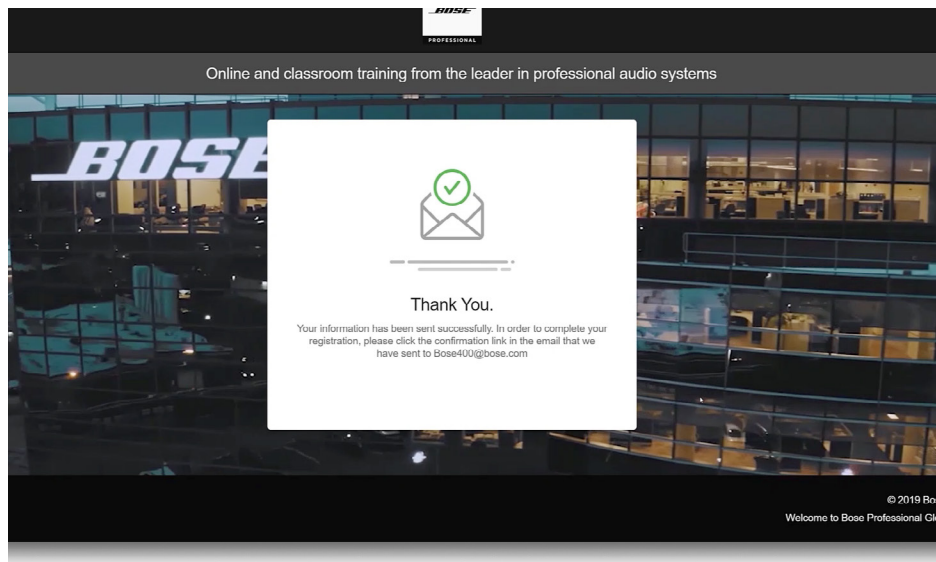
BOSE
PROFESSIONAL

Online and classroom training from the leader in professional audio systems

BOSE

Thank You.

Your information has been sent successfully. In order to complete your registration, please click the confirmation link in the email that we have sent to Bose400@bose.com

© 2019 Bo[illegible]
Welcome to Bose Professional Gl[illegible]